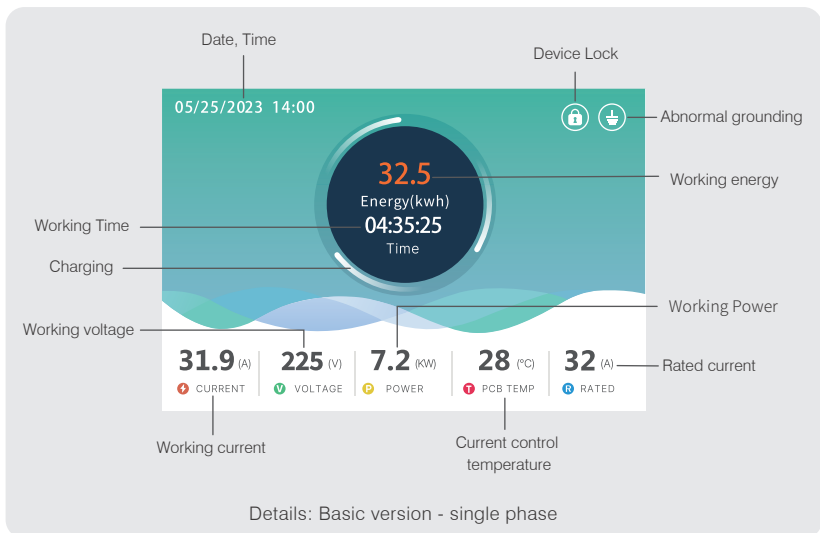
Date, Time

Device Lock

05/25/2023 14:00

Abnormal grounding

32.5

Energy(kwh)

Working energy

Working Time

04:35:25

Time

Charging

Working Power

Working voltage

31.9 (A)

225 (V)

7.2 (KW)

28 (°C)

32 (A)

Rated current

CURRENT

V VOLTAGE

P POWER

T PCB TEMP

R RATED

Working current

Current control temperature

Details: Basic version - single phase